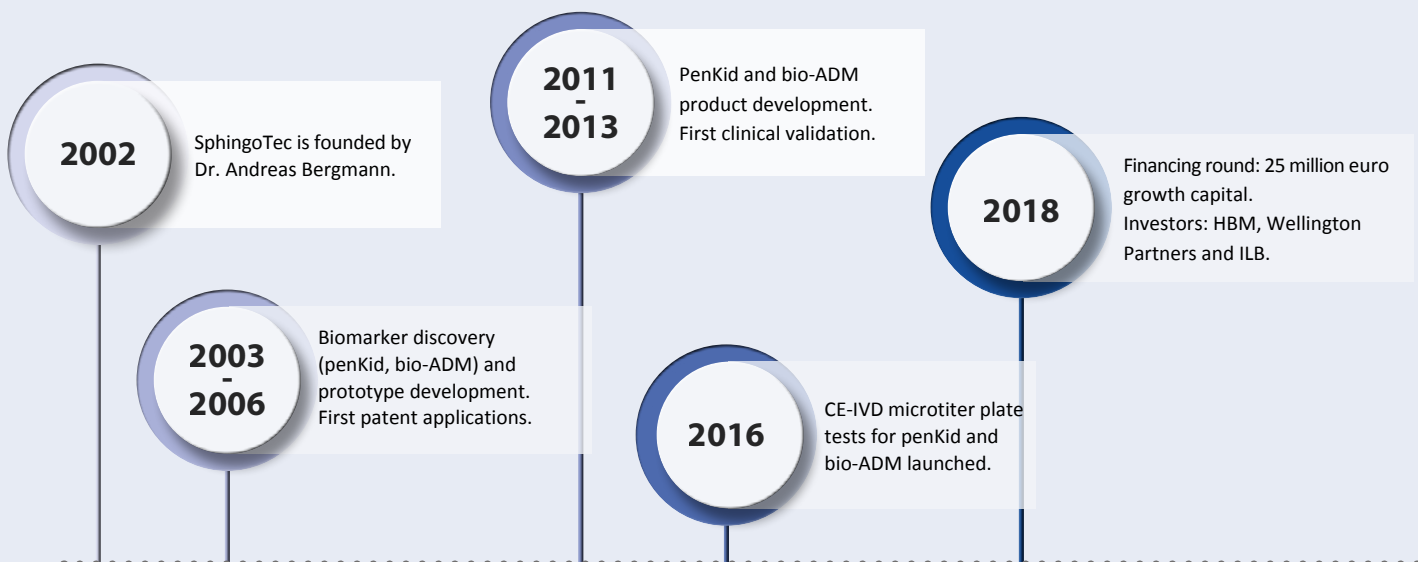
2002
SphingoTec is founded by Dr. Andreas Bergmann.

2003 - 2006
Biomarker discovery (penKid, bio-ADM) and prototype development. First patent applications.

2011 - 2013
PenKid and bio-ADM product development. First clinical validation.

2016
CE-IVD microtiter plate tests for penKid and bio-ADM launched.

2018
Financing round: 25 million euro growth capital. Investors: HBM, Wellington Partners and ILB.